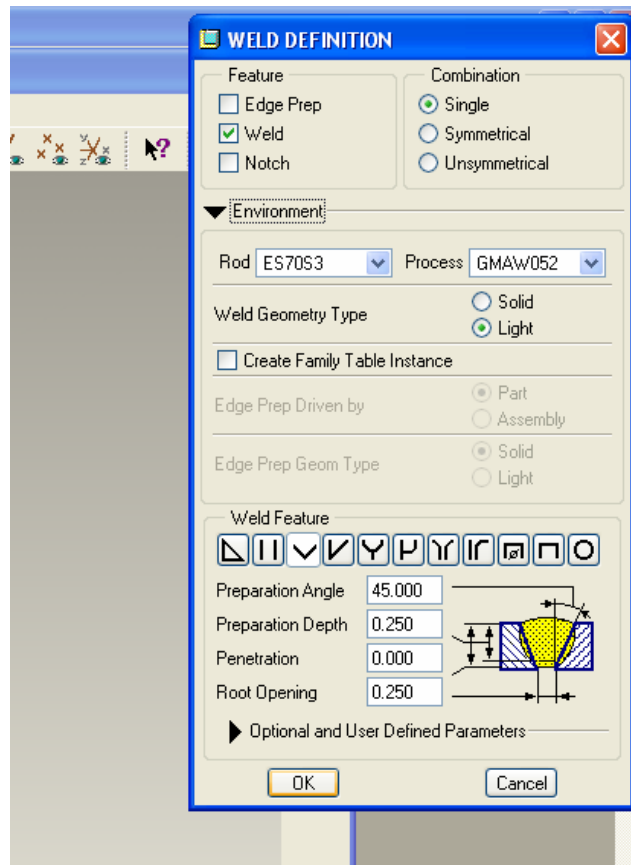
WELD DEFINITION

Feature
Edge Prep
Weld
Notch

Combination
Single
Symmetrical
Unsymmetrical

Environment

Rod ES70S3
Process GMAW052

Weld Geometry Type
Solid
Light

Create Family Table Instance

Edge Prep Driven by
Part
Assembly

Edge Prep Geom Type
Solid
Light

Weld Feature

Preparation Angle 45.000
Preparation Depth 0.250
Penetration 0.000
Root Opening 0.250

Optional and User Defined Parameters

OK
Cancel